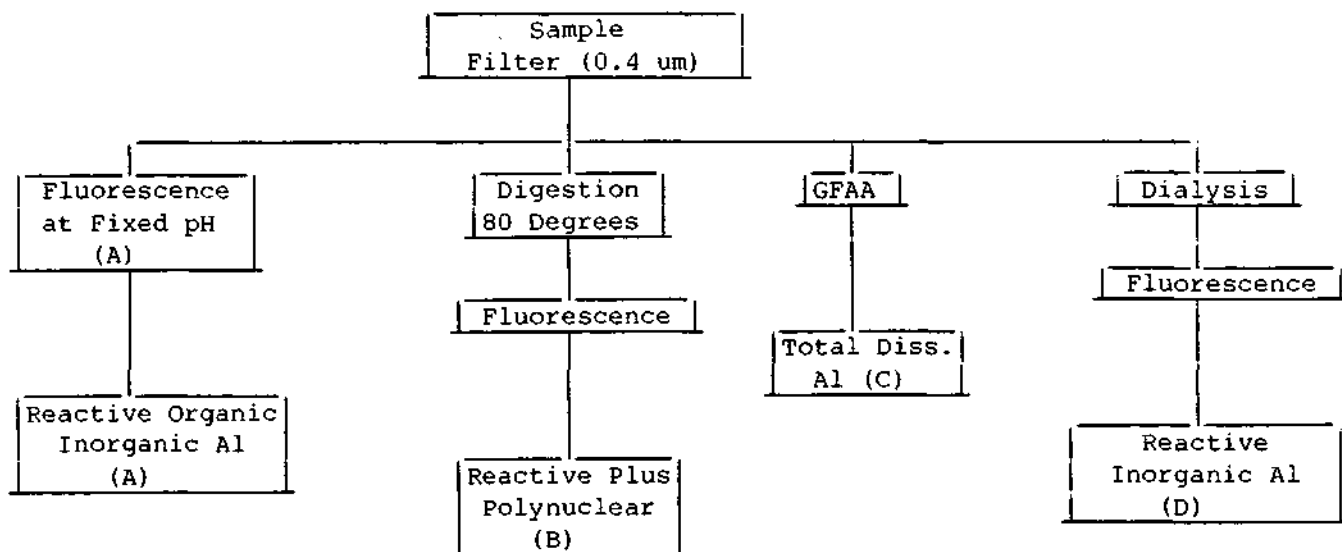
Sample
Filter (0.4 um)

Fluorescence
at Fixed pH
(A)

Reactive Organic
Inorganic Al
(A)

Digestion
80 Degrees

Fluorescence

Reactive Plus
Polynuclear
(B)

GFAA

Total Diss.
Al (C)

Dialysis

Fluorescence

Reactive
Inorganic Al
(D)